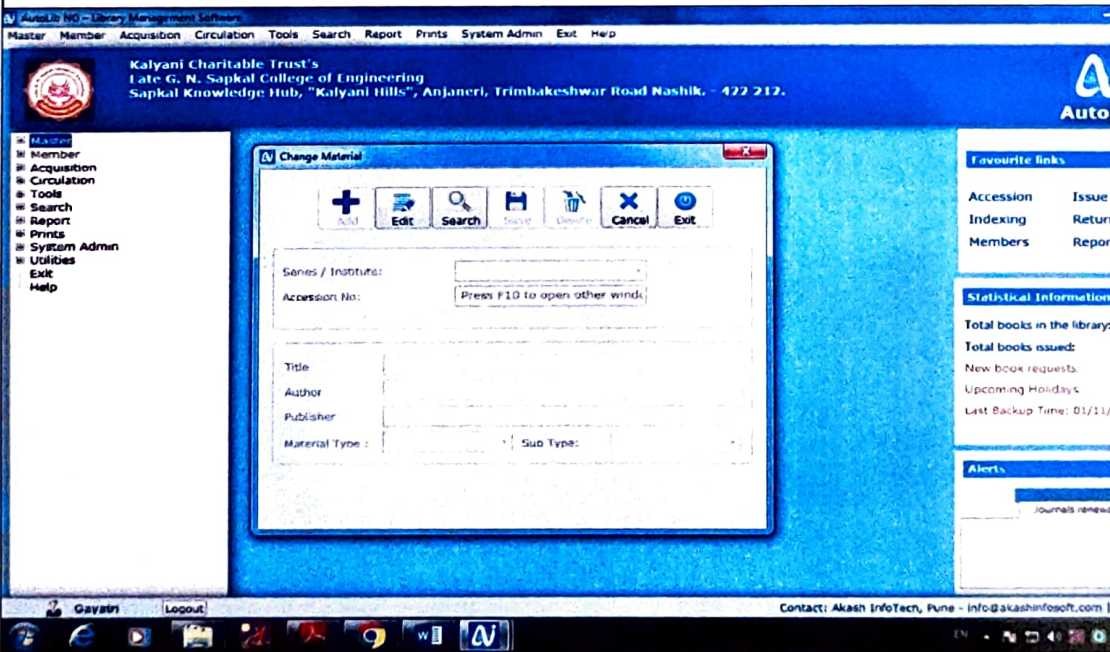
AutoLib NG – Library Management Software

Master Member Acquisition Circulation Tools Search Report Prints System Admin Exit Help

Kalyani Charitable Trust's
Late G. N. Sapkal College of Engineering
Sapkal Knowledge Hub, "Kalyani Hills", Anjaneri, Trimbakeshwar Road Nashik. - 422 212.

Auto

Master
Member
Acquisition
Circulation
Tools
Search
Report
Prints
System Admin
Utilities
Exit
Help

Change Material

Add Edit Search Save Delete Cancel Exit

Series / Institute:
Accession No: Press F10 to open other windo

Title
Author
Publisher
Material Type : Sub Type:

Favourite links

Accession Issue
Indexing Retur
Members Repor

Statistical Information

Total books in the library:
Total books issued:
New book requests:
Upcoming Holidays
Last Backup Time: 01/11/

Alerts

Journals renew

Gayatri Logout

Contact: Akash InfoTech, Pune - info@akashinfosoft.com

EN